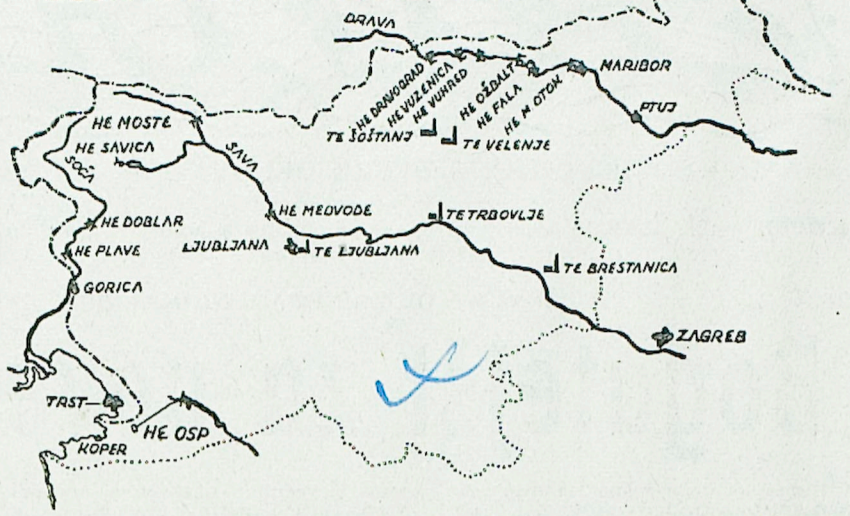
DRAVA
HE DRAVOGRAD
HE VUZENICA
HE VUHRED
HE OŽBALT
HE FALA
HE M OTOK
MARIBOR
PTUJ
HE MOSTE
HE SAVICA
SAVA
SOČA
TE ŠOŠTANJ
TE VELENJE
HE MEDVODE
TETRBOVLJE
HE DOBLAR
HE PLAVE
LJUBLJANA
TE LJUBLJANA
TE BRESTANICA
GORICA
ZAGREB
TRST
HE OSP
KOPER